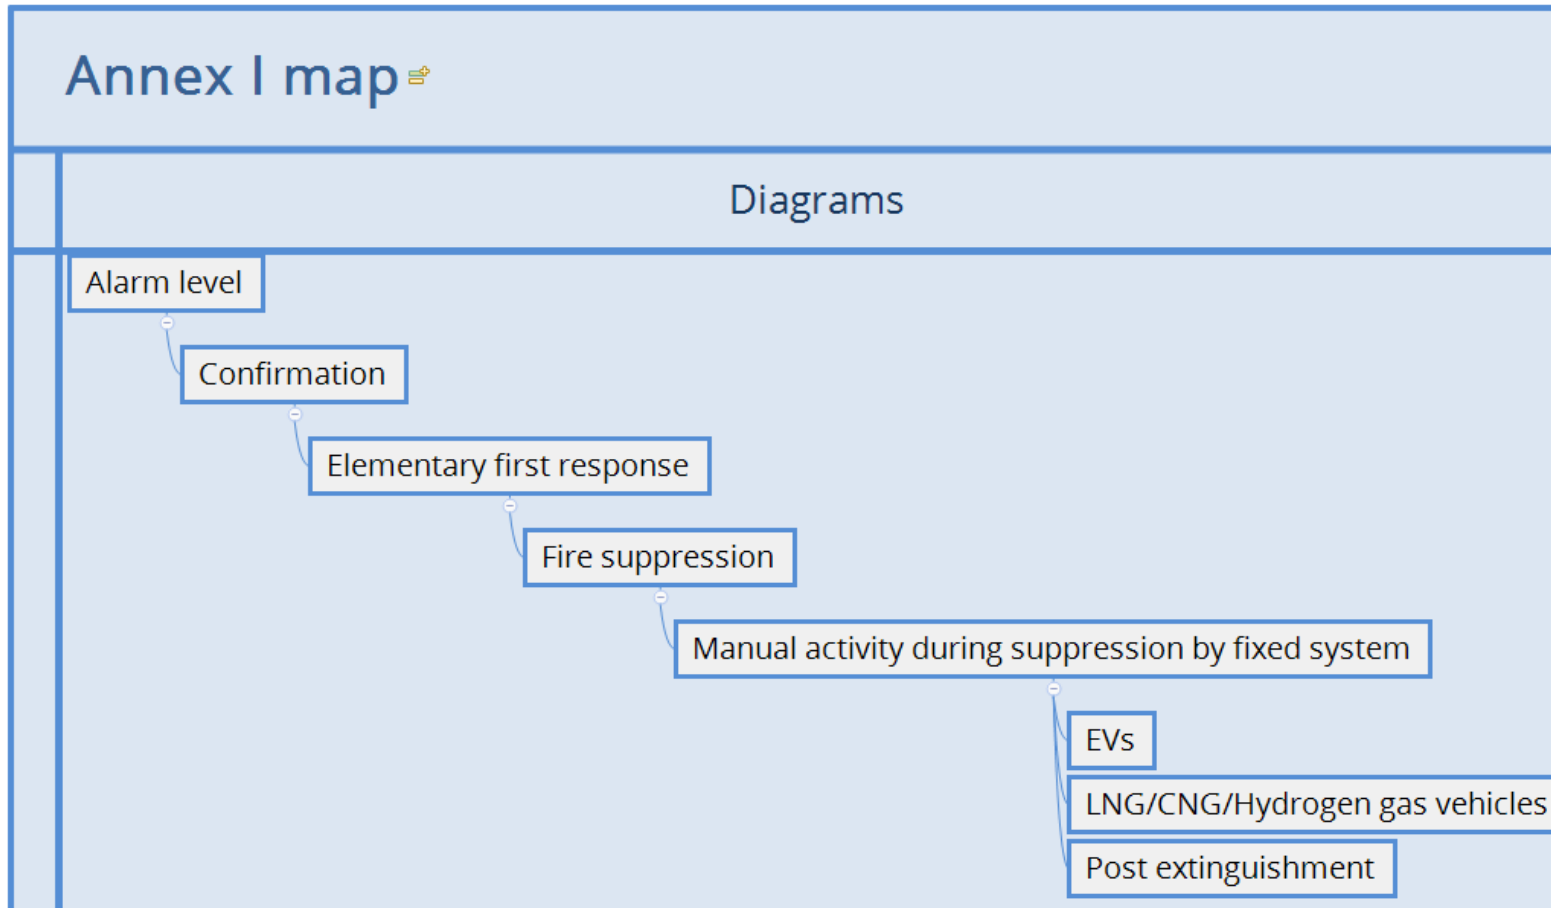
Annex I map

Diagrams

Alarm level

Confirmation

Elementary first response

Fire suppression

Manual activity during suppression by fixed system

EVs

LNG/CNG/Hydrogen gas vehicles

Post extinguishment